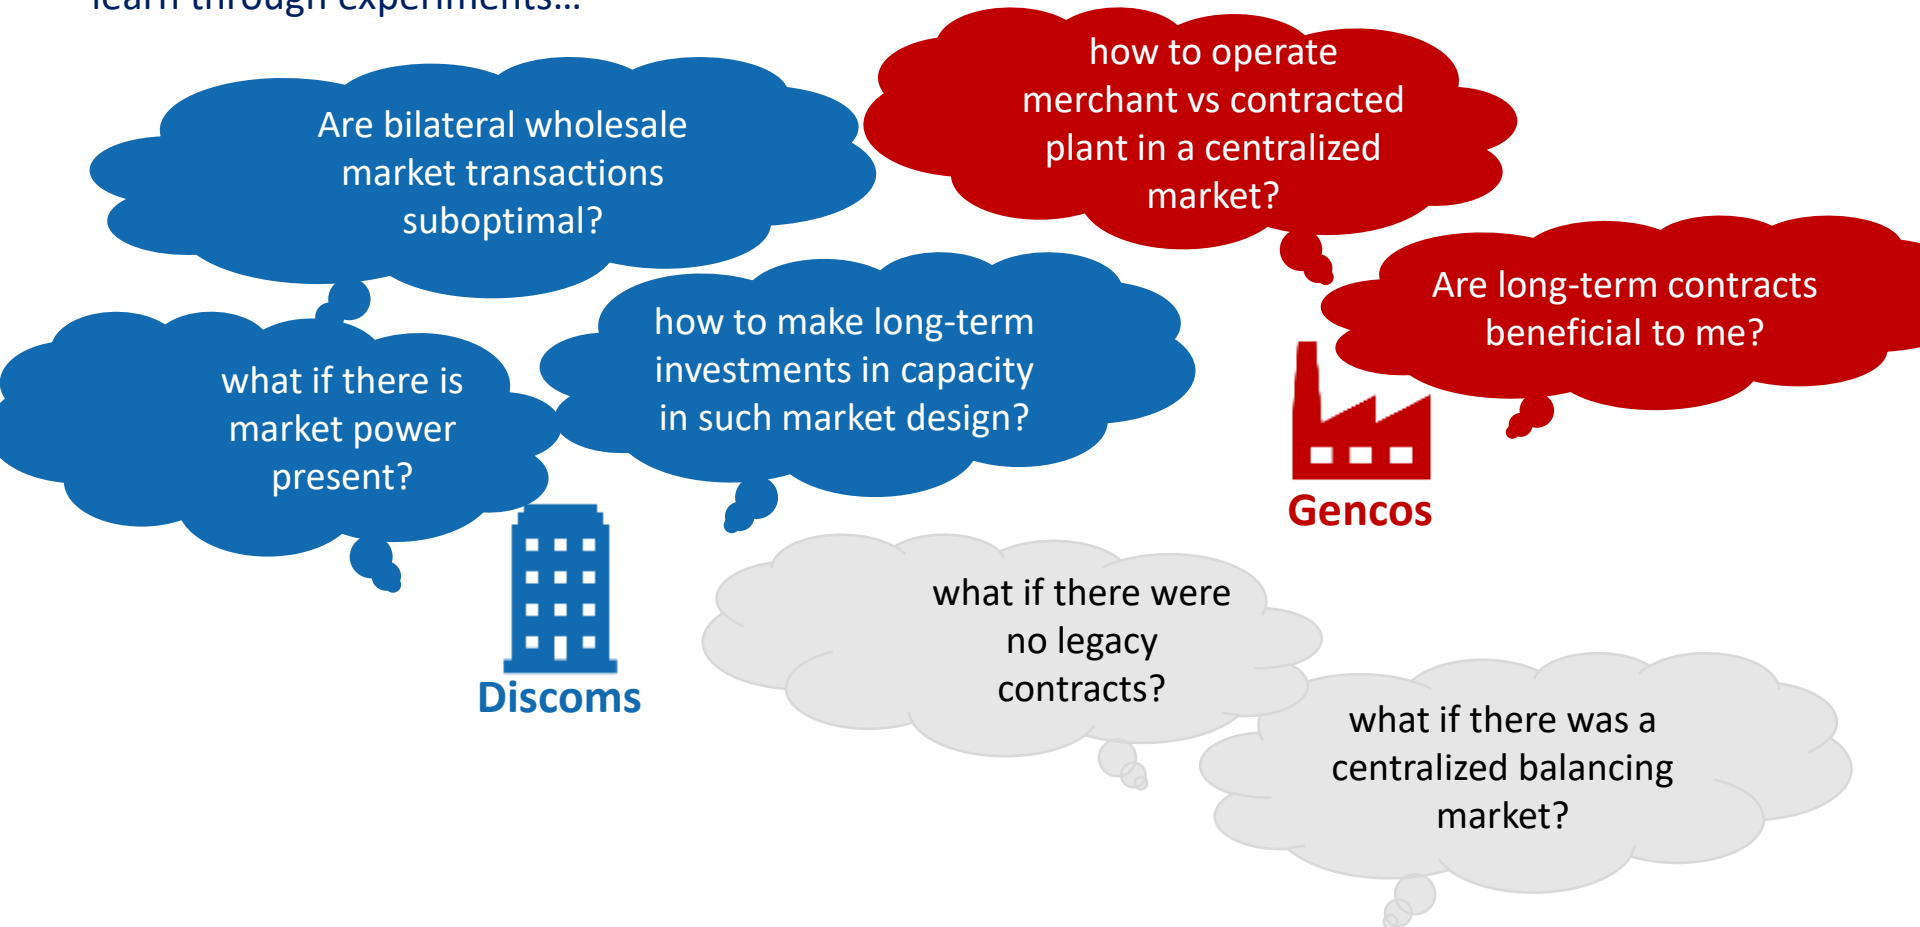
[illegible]

Are bilateral wholesale market transactions suboptimal?

how to operate merchant vs contracted plant in a centralized market?

Are long-term contracts beneficial to me?

what if there is market power present?

how to make long-term investments in capacity in such market design?

Gencos

Discoms

what if there were no legacy contracts?

what if there was a centralized balancing market?